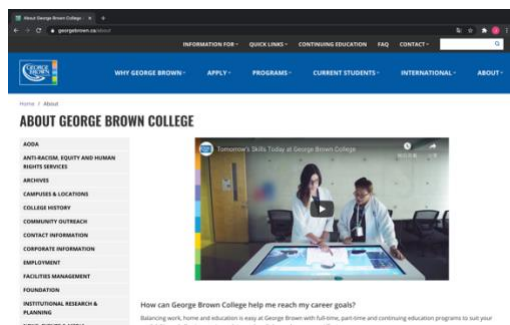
About George Brown College ×

georgebrown.ca/about

INFORMATION FOR▾ QUICK LINKS▾ CONTINUING EDUCATION FAQ CONTACT▾

GEORGE BROWN

WHY GEORGE BROWN▾ APPLY▾ PROGRAMS▾ CURRENT STUDENTS▾ INTERNATIONAL▾ ABOUT▾

Home / About

ABOUT GEORGE BROWN COLLEGE

AODA

ANTI-RACISM, EQUITY AND HUMAN RIGHTS SERVICES

ARCHIVES

CAMPUSES & LOCATIONS

COLLEGE HISTORY

COMMUNITY OUTREACH

CONTACT INFORMATION

CORPORATE INFORMATION

EMPLOYMENT

FACILITIES MANAGEMENT

FOUNDATION

INSTITUTIONAL RESEARCH & PLANNING

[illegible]

Tomorrow's Skills Today at George Brown College

How can George Brown College help me reach my career goals?

Balancing work, home and education is easy at George Brown with full-time, part-time and continuing education programs to suit your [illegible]